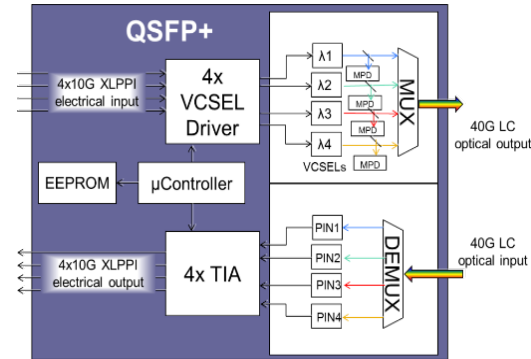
QSFP+

4x10G XLPPI electrical input

4x VCSEL Driver

λ1
λ2
λ3
λ4

MPD
MPD
MPD
MPD

VCSELs

MUX

40G LC optical output

EEPROM

μController

4x10G XLPPI electrical output

4x TIA

PIN1
PIN2
PIN3
PIN4

DEMUX

40G LC optical input